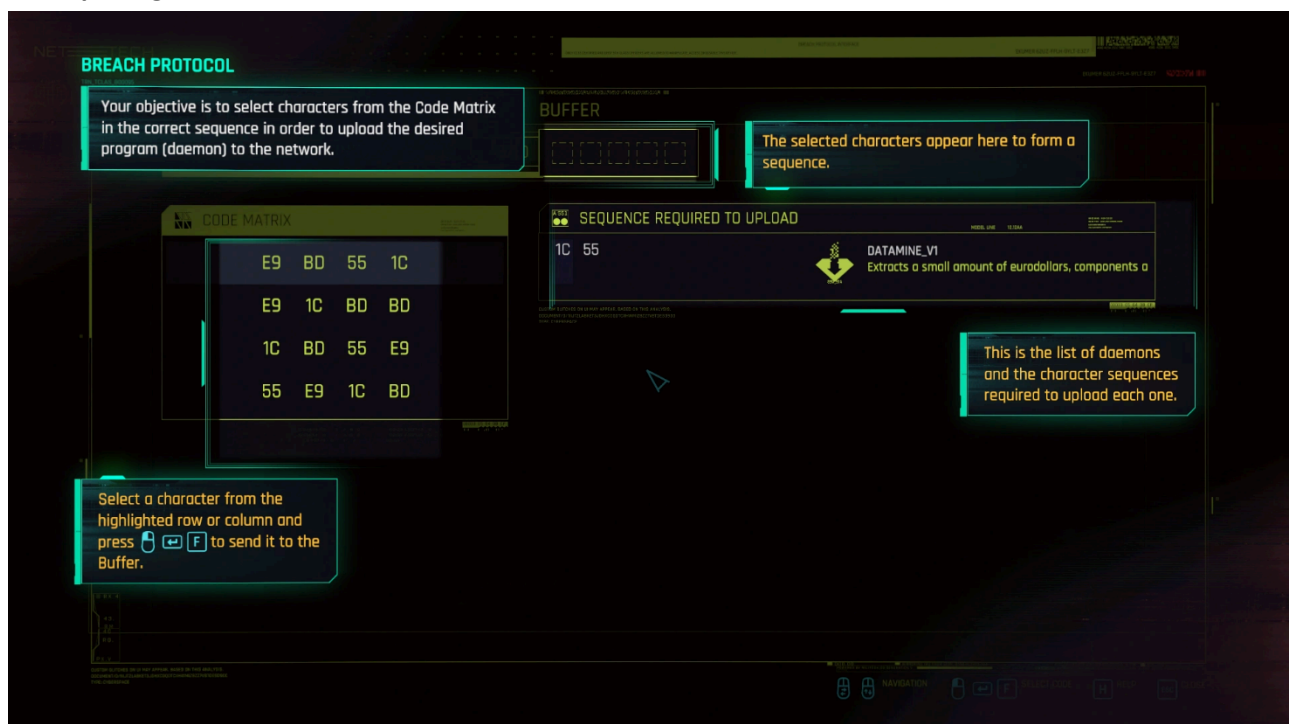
BREACH PROTOCOL

Your objective is to select characters from the Code Matrix in the correct sequence in order to upload the desired program (daemon) to the network.

BUFFER

The selected characters appear here to form a sequence.

CODE MATRIX

| E9 | BD | 55 | 1C |
|---|---|---|---|
| E9 | 1C | BD | BD |
| 1C | BD | 55 | E9 |
| 55 | E9 | 1C | BD |

SEQUENCE REQUIRED TO UPLOAD

1C 55

DATAMINE_V1
Extracts a small amount of eurodollars, components a

This is the list of daemons and the character sequences required to upload each one.

Select a character from the highlighted row or column and press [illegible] F to send it to the Buffer.

NAVIGATION